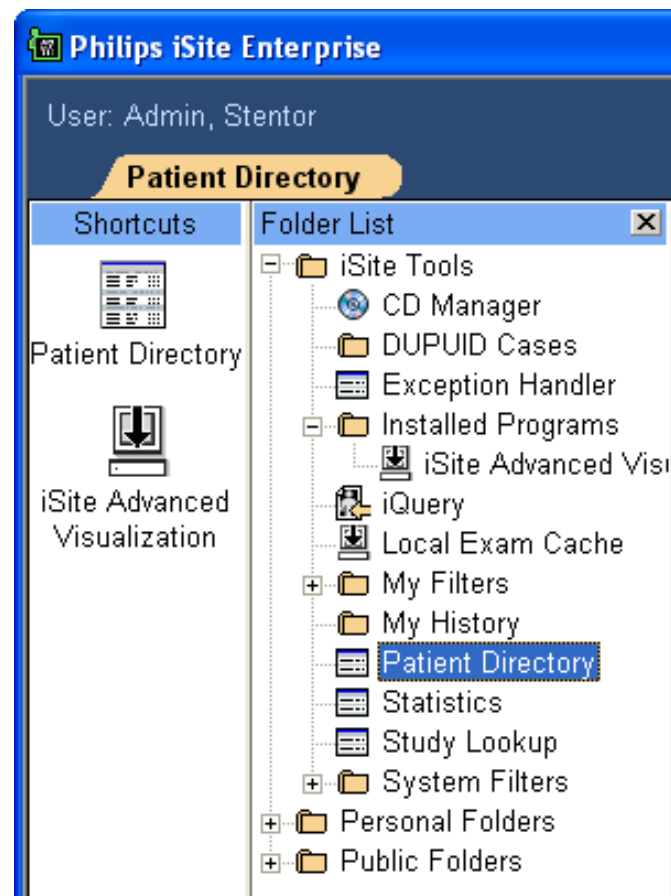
Philips iSite Enterprise

User: Admin, Stentor

Patient Directory

Shortcuts

Patient Directory

iSite Advanced Visualization

Folder List ✕

iSite Tools
CD Manager
DUPUID Cases
Exception Handler
Installed Programs
iSite Advanced Visu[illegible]
iQuery
Local Exam Cache
My Filters
My History
Patient Directory
Statistics
Study Lookup
System Filters
Personal Folders
Public Folders